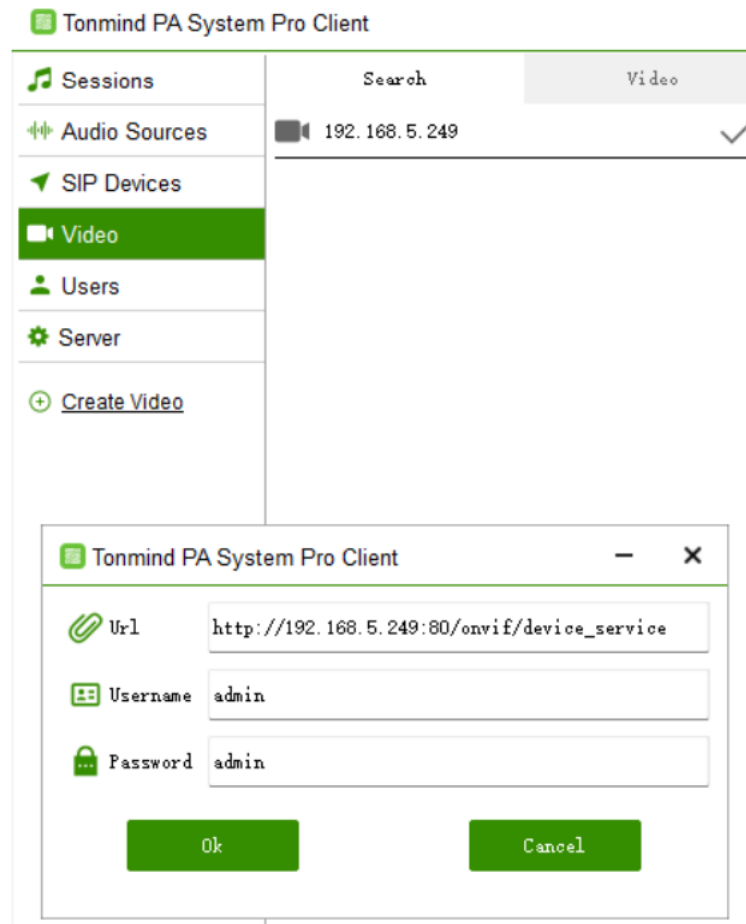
Tonmind PA System Pro Client

Sessions
Audio Sources
SIP Devices
Video
Users
Server

Create Video

Search
Video

192.168.5.249

Tonmind PA System Pro Client

Url http://192.168.5.249:80/onvif/device_service

Username admin

Password admin

Ok
Cancel